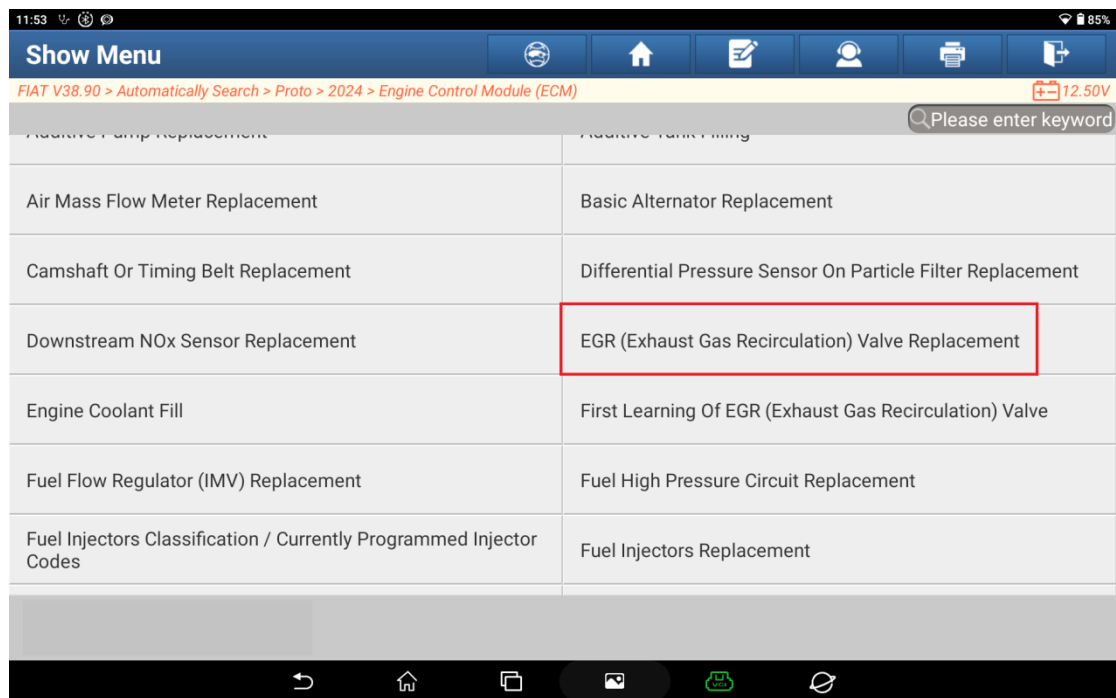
11:53

85%

Show Menu

FIAT V38.90 > Automatically Search > Proto > 2024 > Engine Control Module (ECM)

12.50V

Please enter keyword

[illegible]

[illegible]

Air Mass Flow Meter Replacement

Basic Alternator Replacement

Camshaft Or Timing Belt Replacement

Differential Pressure Sensor On Particle Filter Replacement

Downstream NOx Sensor Replacement

EGR (Exhaust Gas Recirculation) Valve Replacement

Engine Coolant Fill

First Learning Of EGR (Exhaust Gas Recirculation) Valve

Fuel Flow Regulator (IMV) Replacement

Fuel High Pressure Circuit Replacement

Fuel Injectors Classification / Currently Programmed Injector Codes

Fuel Injectors Replacement

VCI